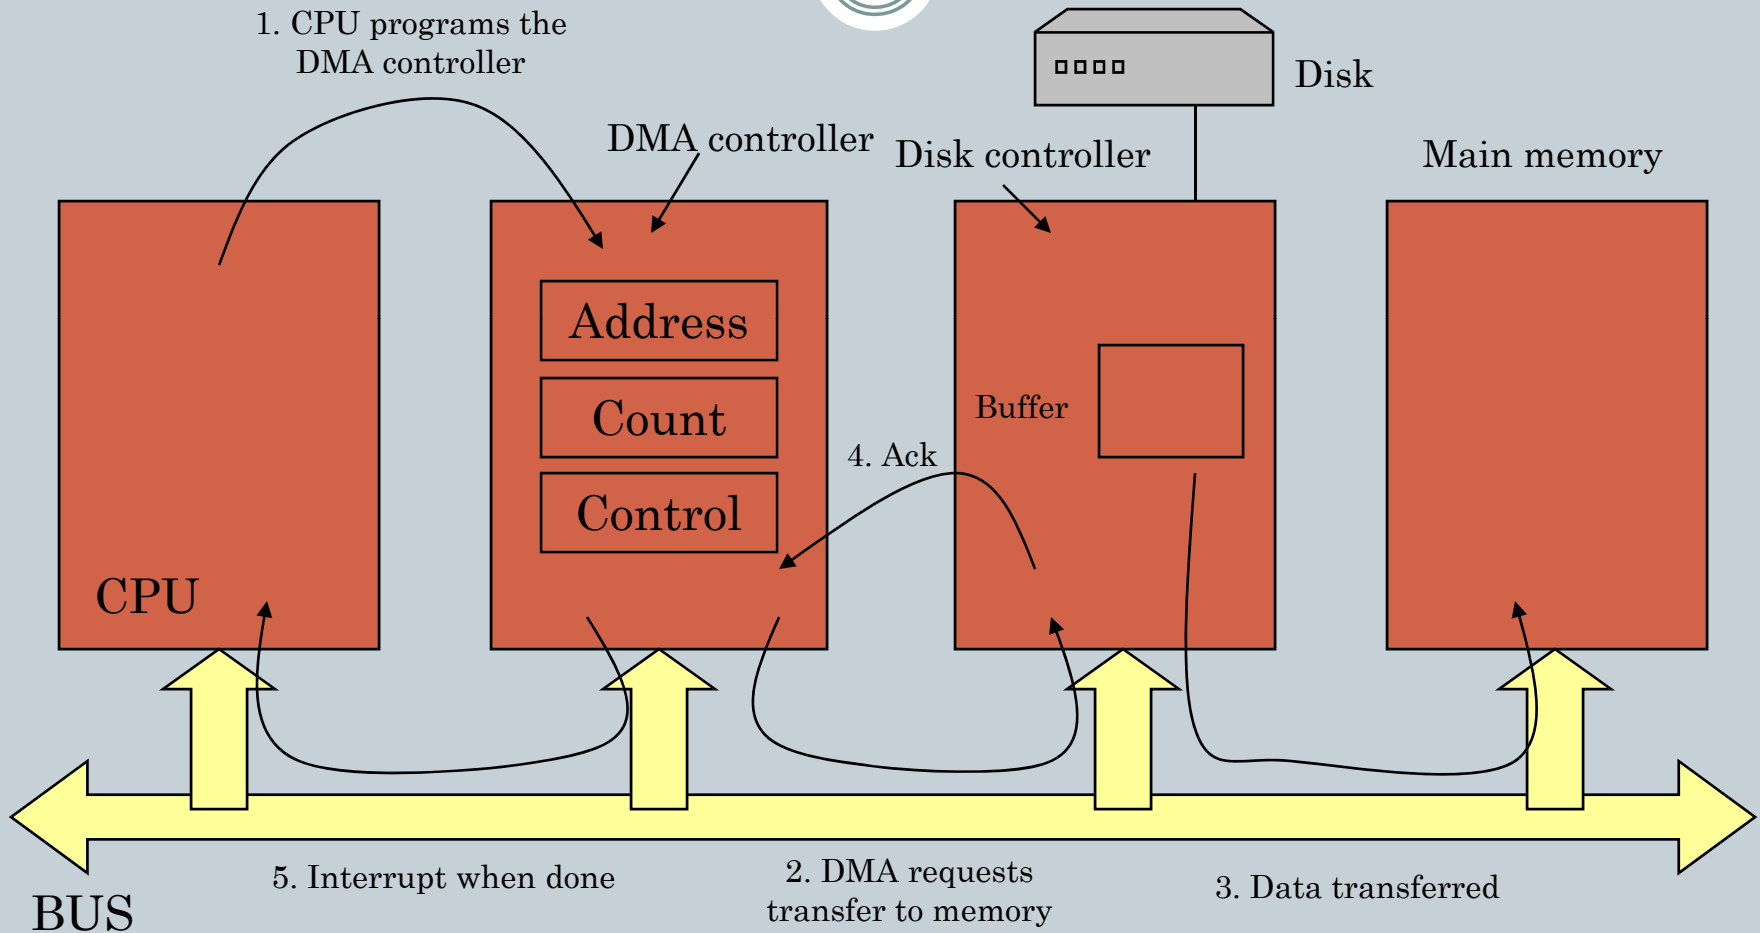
1. CPU programs the DMA controller

DMA controller

Disk

Disk controller

Main memory

Address

Count

Control

Buffer

4. Ack

CPU

5. Interrupt when done

2. DMA requests transfer to memory

3. Data transferred

BUS